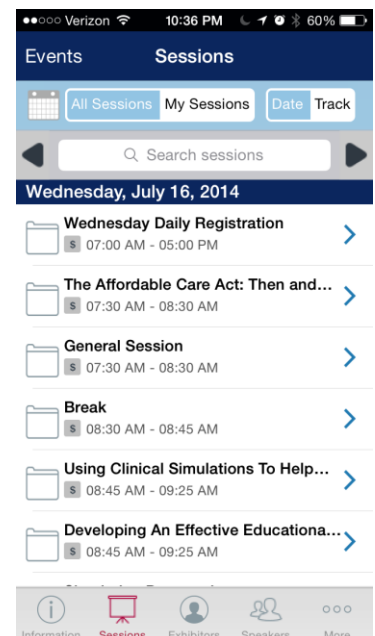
●●○○○ Verizon 10:36 PM 60%

Events Sessions

All Sessions My Sessions Date Track

Search sessions

Wednesday, July 16, 2014

Wednesday Daily Registration
$ 07:00 AM - 05:00 PM

The Affordable Care Act: Then and...
$ 07:30 AM - 08:30 AM

General Session
$ 07:30 AM - 08:30 AM

Break
$ 08:30 AM - 08:45 AM

Using Clinical Simulations To Help...
$ 08:45 AM - 09:25 AM

Developing An Effective Educationa...
$ 08:45 AM - 09:25 AM

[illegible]

Information Sessions Exhibitors Speakers More